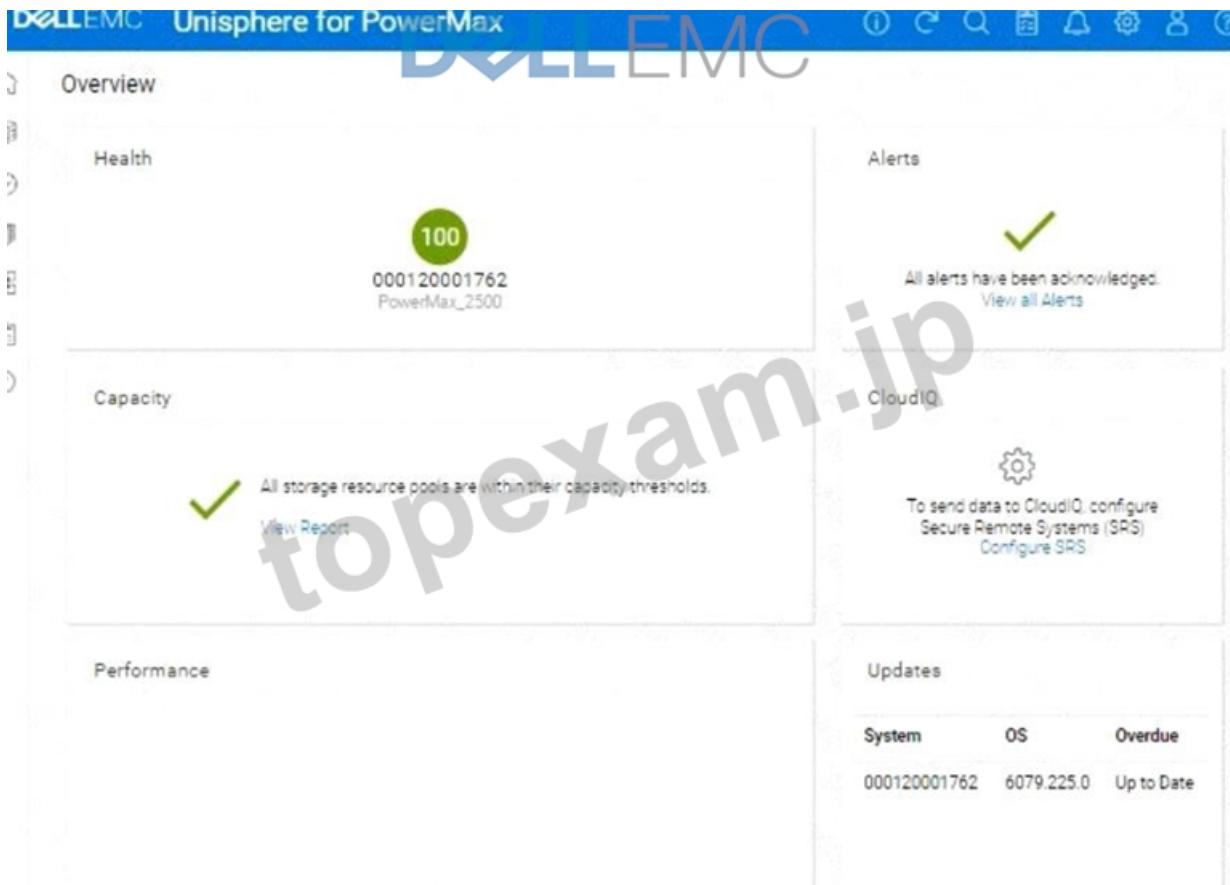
DELLEMC Unisphere for PowerMax

DELLEMC

Overview

Health

100

000120001762
PowerMax_2500

Alerts

All alerts have been acknowledged.
View all Alerts

topexam.jp

Capacity

All storage resource pools are within their capacity thresholds.
View Report

CloudIQ

To send data to CloudIQ, configure Secure Remote Systems (SRS)
Configure SRS

Performance

Updates

| System | OS | Overdue |
|---|---|---|
| 000120001762 | 6079.225.0 | Up to Date |